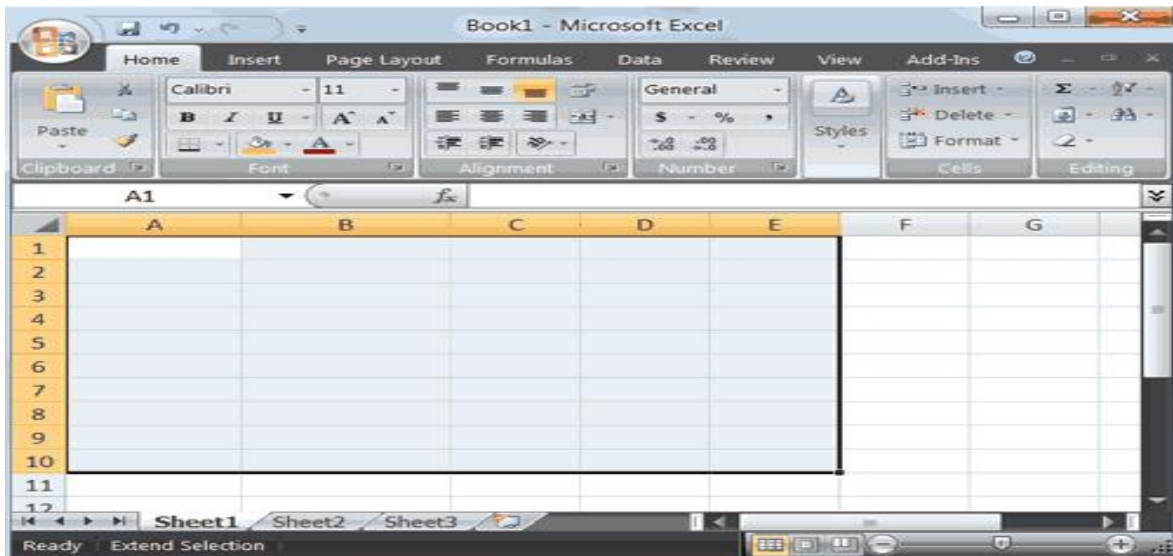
Book1 - Microsoft Excel

Home Insert Page Layout Formulas Data Review View Add-Ins

Paste
Clipboard

Calibri 11
B I U A A
Font

Alignment

General
$ %
Number

Styles

Insert
Delete
Format
Cells

Σ
Editing

A1 $f_x$

| | A | B | C | D | E | F | G |
|---|---|---|---|---|---|---|---|
| 1 | | | | | | | |
| 2 | | | | | | | |
| 3 | | | | | | | |
| 4 | | | | | | | |
| 5 | | | | | | | |
| 6 | | | | | | | |
| 7 | | | | | | | |
| 8 | | | | | | | |
| 9 | | | | | | | |
| 10 | | | | | | | |
| 11 | | | | | | | |
| 12 | | | | | | | |

Sheet1 Sheet2 Sheet3

Ready Extend Selection